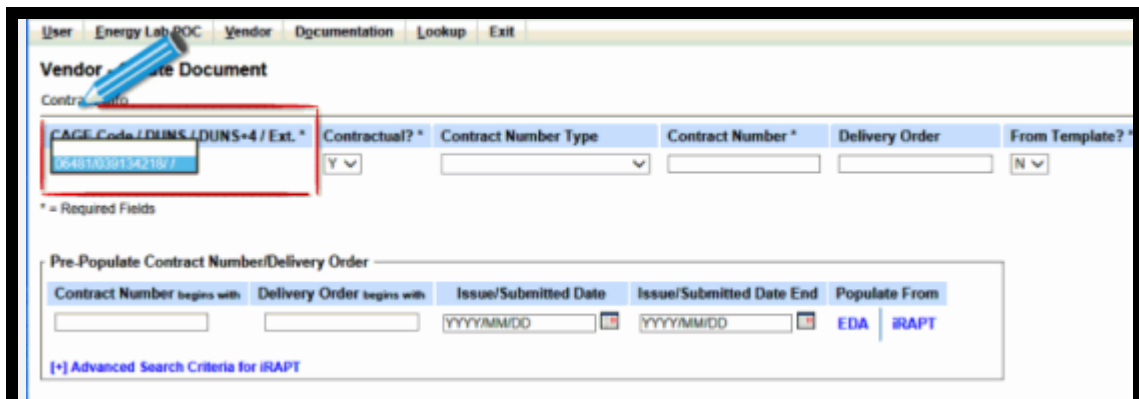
User | Energy Lab POC | Vendor | Documentation | Lookup | Exit

Vendor - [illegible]te Document

Contra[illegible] Info

| CAGE Code / DUNS / DUNS+4 / Ext. * | Contractual? * | Contract Number Type | Contract Number * | Delivery Order | From Template? * |
|---|---|---|---|---|---|
| 06481/039134216/ / | Y | | | | N |

* = Required Fields

Pre-Populate Contract Number/Delivery Order

| Contract Number begins with | Delivery Order begins with | Issue/Submitted Date | Issue/Submitted Date End | Populate From |
|---|---|---|---|---|
| | | YYYY/MM/DD | YYYY/MM/DD | EDA iRAPT |

[+] Advanced Search Criteria for iRAPT